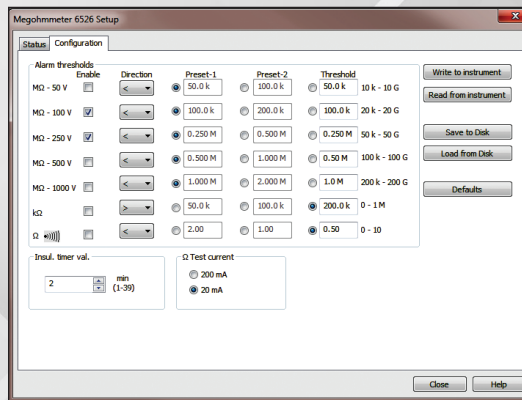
Megohmmeter 6526 Setup

Status | Configuration

Alarm thresholds

| | Enable | Direction | Preset-1 | Preset-2 | Threshold | |
|---|---|---|---|---|---|---|
| MΩ - 50 V | | < | 50.0 k | 100.0 k | 50.0 k | 10 k - 10 G |
| MΩ - 100 V | | < | 100.0 k | 200.0 k | 100.0 k | 20 k - 20 G |
| MΩ - 250 V | | < | 0.250 M | 0.500 M | 0.250 M | 50 k - 50 G |
| MΩ - 500 V | | < | 0.500 M | 1.000 M | 0.50 M | 100 k - 100 G |
| MΩ - 1000 V | | < | 1.000 M | 2.000 M | 1.0 M | 200 k - 200 G |
| kΩ | | > | 50.0 k | 100.0 k | 200.0 k | 0 - 1 M |
| Ω | | < | 2.00 | 1.00 | 0.50 | 0 - 10 |

Write to instrument
Read from instrument
Save to Disk
Load from Disk
Defaults

Insul. timer val.
2 min (1-39)

Ω Test current
200 mA
20 mA

Close
Help